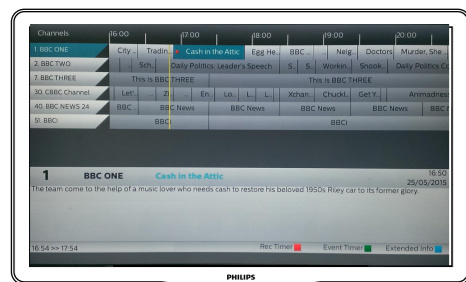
Channels 16:00 17:00 18:00 19:00 20:00

| | | | | | | | | | | | |
|---|---|---|---|---|---|---|---|---|---|---|---|
| 1. BBC ONE | City | Tradin.. | Cash in the Attic | Egg He.. | BBC.. | Neig | Doctors | Murder, She | | | |
| 2. BBC TWO | | Sch.. | Daily Politics: Leader's Speech | S.. | S.. | Workin.. | Snook.. | Daily Politics Co | | | |
| 7. BBC THREE | This is BBC THREE | | This is BBC THREE | | | | | | | | |
| 30. CBBC Channel | Let'.. | Zi.. | En.. | Lo.. | L.. | L.. | Xchan.. | Chuckl.. | Get Y.. | Animadness | |
| 40. BBC NEWS 24 | BBC.. | BBC News | BBC News | BBC News | BBC News | BBC | | | | | |
| 51. BBCi | BBCi | | BBCi | | | | | | | | |

1 BBC ONE Cash in the Attic 16:50
25/05/2015
The team come to the help of a music lover who needs cash to restore his beloved 1950s Riley car to its former glory.

16:54 >> 17:54 Rec Timer Event Timer Extended Info

PHILIPS